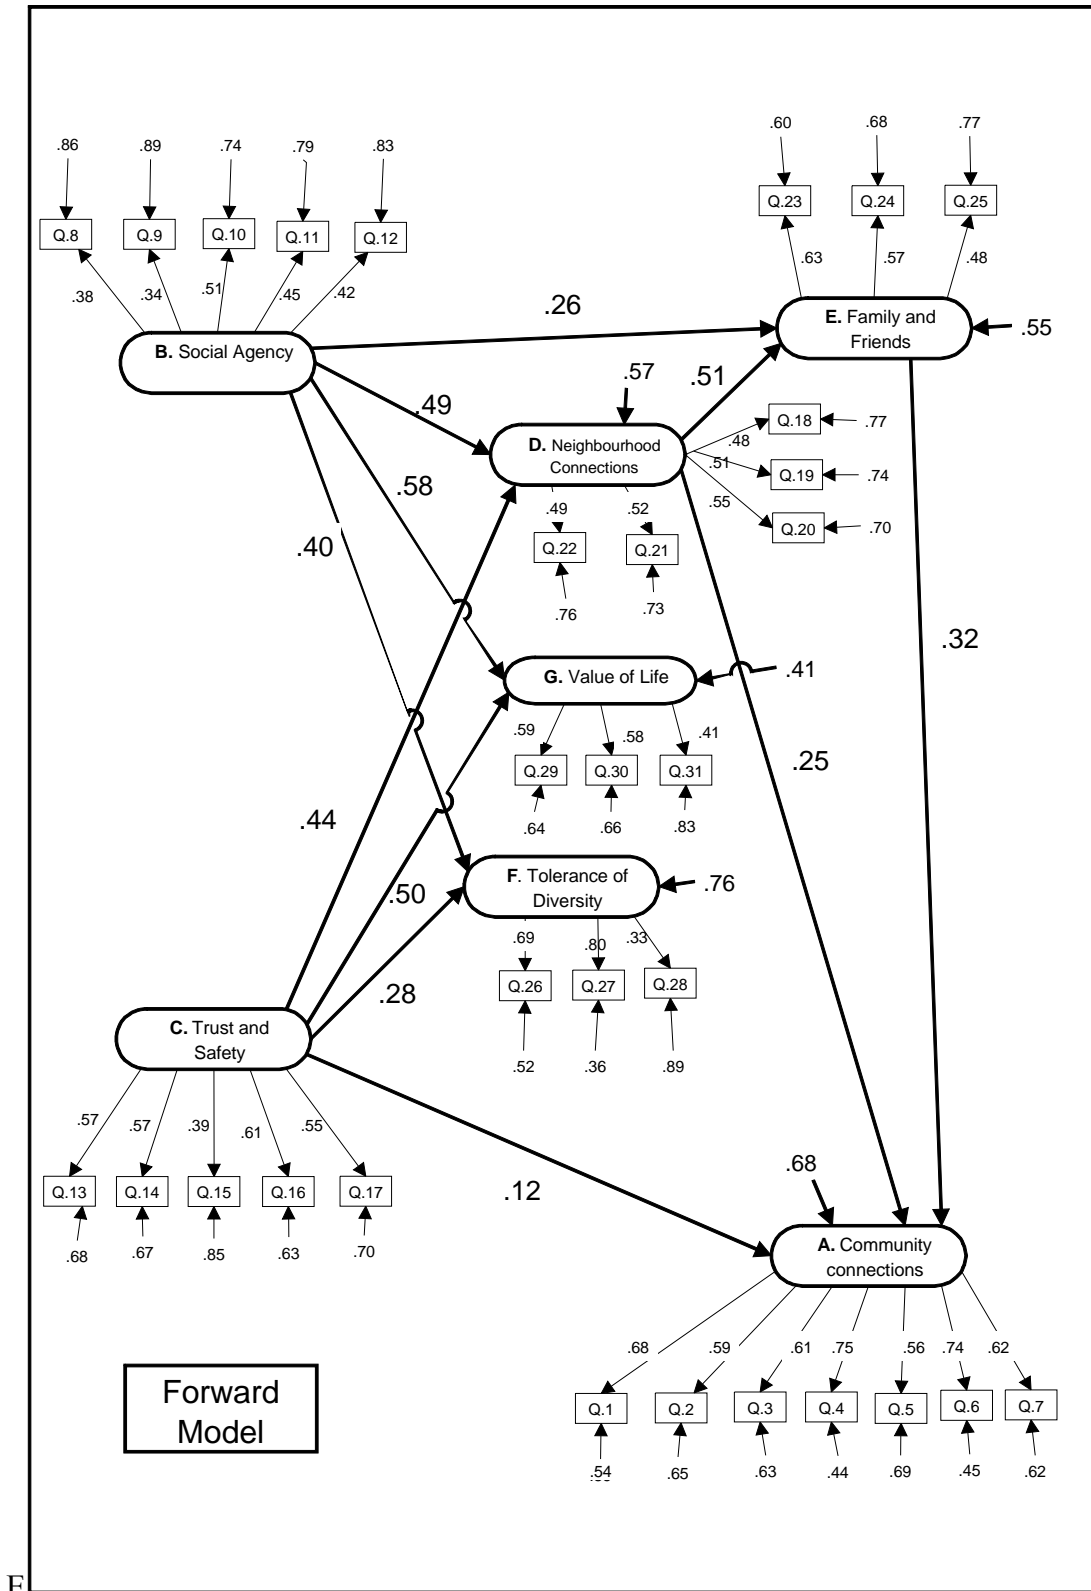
.86 .89 .74 .79 .83

Q.8 Q.9 Q.10 Q.11 Q.12

.38 .34 .51 .45 .42

B. Social Agency

.60 .68 .77

Q.23 Q.24 Q.25

.63 .57 .48

.26

E. Family and Friends

.55

.57

.51

.49

D. Neighbourhood Connections

.48 Q.18 .77
.51 Q.19 .74
.55 Q.20 .70

.49 .52

Q.22 Q.21

.76 .73

.58

.40

G. Value of Life

.41

.32

.59 .58 .41

Q.29 Q.30 Q.31

.64 .66 .83

.25

.44

F. Tolerance of Diversity

.76

.50

.69 .80 .33

Q.26 Q.27 Q.28

.52 .36 .89

.28

C. Trust and Safety

.57 .57 .39 .61 .55

Q.13 Q.14 Q.15 Q.16 Q.17

.68 .67 .85 .63 .70

.12

.68

A. Community connections

.68 .59 .61 .75 .56 .74 .62

Q.1 Q.2 Q.3 Q.4 Q.5 Q.6 Q.7

.54 .65 .63 .44 .69 .45 .62

Forward Model

F